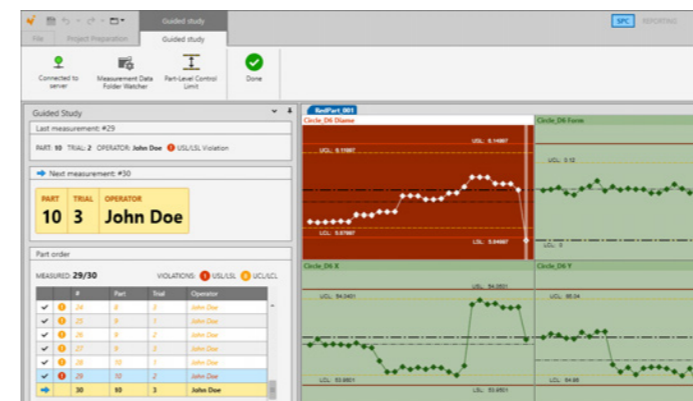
Guided study
SPC REPORTING
File Project Preparation Guided study
Connected to server
Measurement Data Folder Watcher
Part-Level Control Limit
Done

Guided Study
Last measurement: #29
PART: 10 TRIAL: 2 OPERATOR: John Doe USL/LSL Violation
Next measurement: #30
PART
10
TRIAL
3
OPERATOR
John Doe
Part order
MEASURED: 29/30
VIOLATIONS: 1 USL/LSL 0 UCL/LCL

| | | # | Part | Trial | Operator |
|---|---|---|---|---|---|
| ✔ | ! | 24 | 8 | 3 | John Doe |
| ✔ | ! | 25 | 9 | 1 | John Doe |
| ✔ | ! | 26 | 9 | 2 | John Doe |
| ✔ | ! | 27 | 9 | 3 | John Doe |
| ✔ | ! | 28 | 10 | 1 | John Doe |
| ✔ | ! | 29 | 10 | 2 | John Doe |
| → | | 30 | 10 | 3 | John Doe |

RedPart_001
Circle_D6 Diame
USL: 6.14867
UCL: 6.11687
LCL: 5.87887
LSL: 5.84887
Circle_D6 Form
UCL: 0.12
Circle_D6 X
USL: 94.0801
UCL: 94.0401
LCL: 93.8801
LSL: 93.8501
Circle_D6 Y
UCL: 85.04
LCL: 84.88